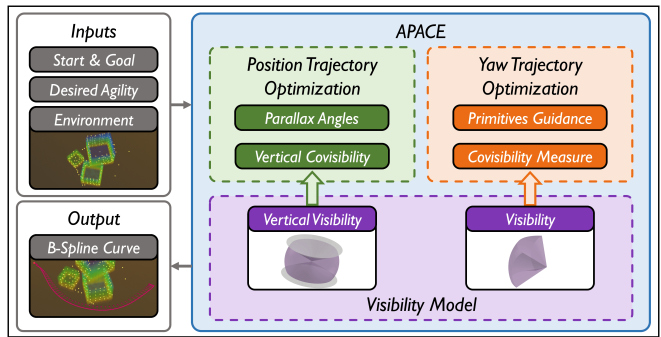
Inputs

Start & Goal

Desired Agility

Environment

Output

B-Spline Curve

APACE

Position Trajectory Optimization

Parallax Angles

Vertical Covisibility

Yaw Trajectory Optimization

Primitives Guidance

Covisibility Measure

Vertical Visibility

Visibility

Visibility Model